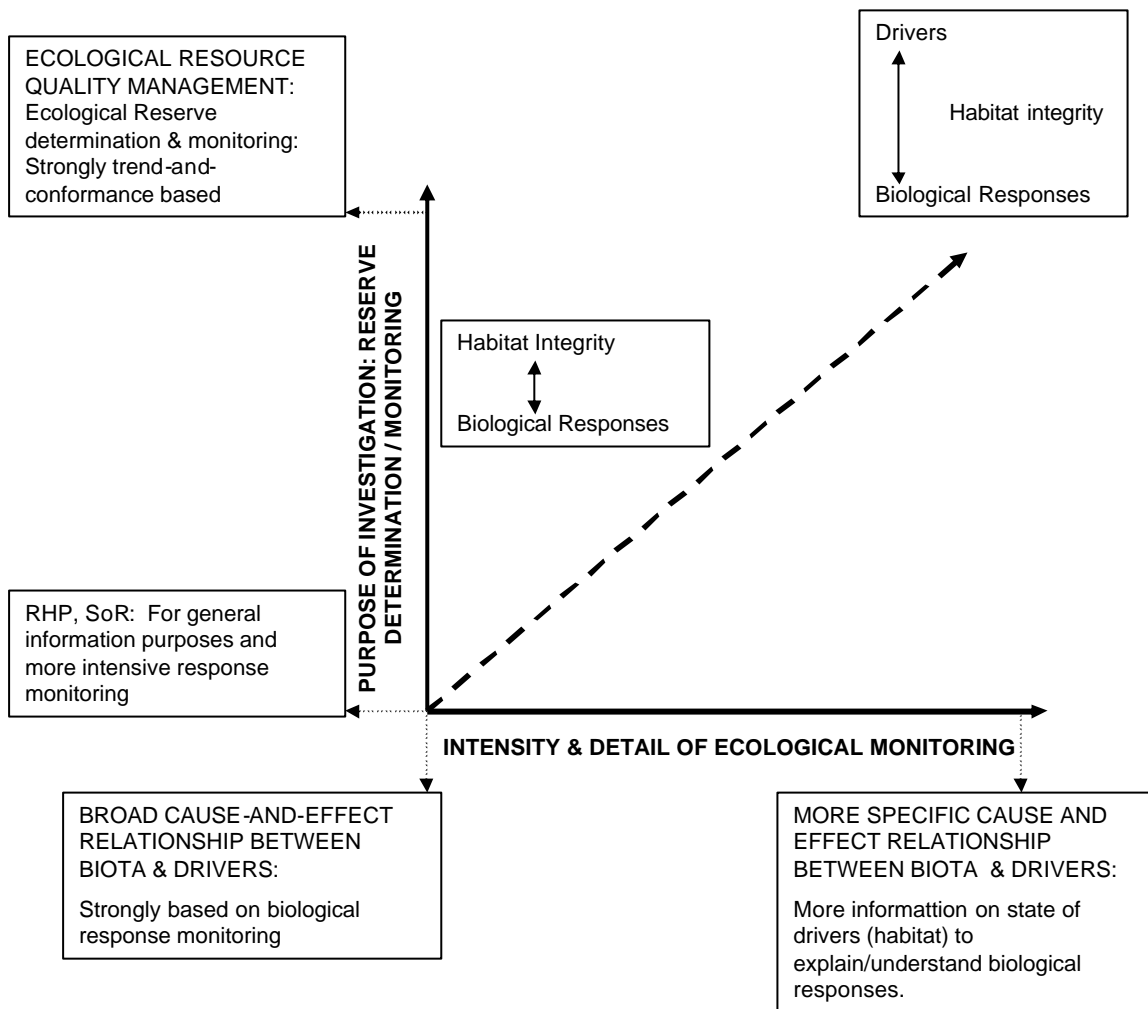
ECOLOGICAL RESOURCE QUALITY MANAGEMENT: Ecological Reserve determination & monitoring: Strongly trend-and-conformance based

Drivers

Habitat integrity

Biological Responses

PURPOSE OF INVESTIGATION: RESERVE DETERMINATION / MONITORING

Habitat Integrity

Biological Responses

RHP, SoR: For general information purposes and more intensive response monitoring

INTENSITY & DETAIL OF ECOLOGICAL MONITORING

BROAD CAUSE-AND-EFFECT RELATIONSHIP BETWEEN BIOTA & DRIVERS:

Strongly based on biological response monitoring

MORE SPECIFIC CAUSE AND EFFECT RELATIONSHIP BETWEEN BIOTA & DRIVERS:

More informattion on state of drivers (habitat) to explain/understand biological responses.